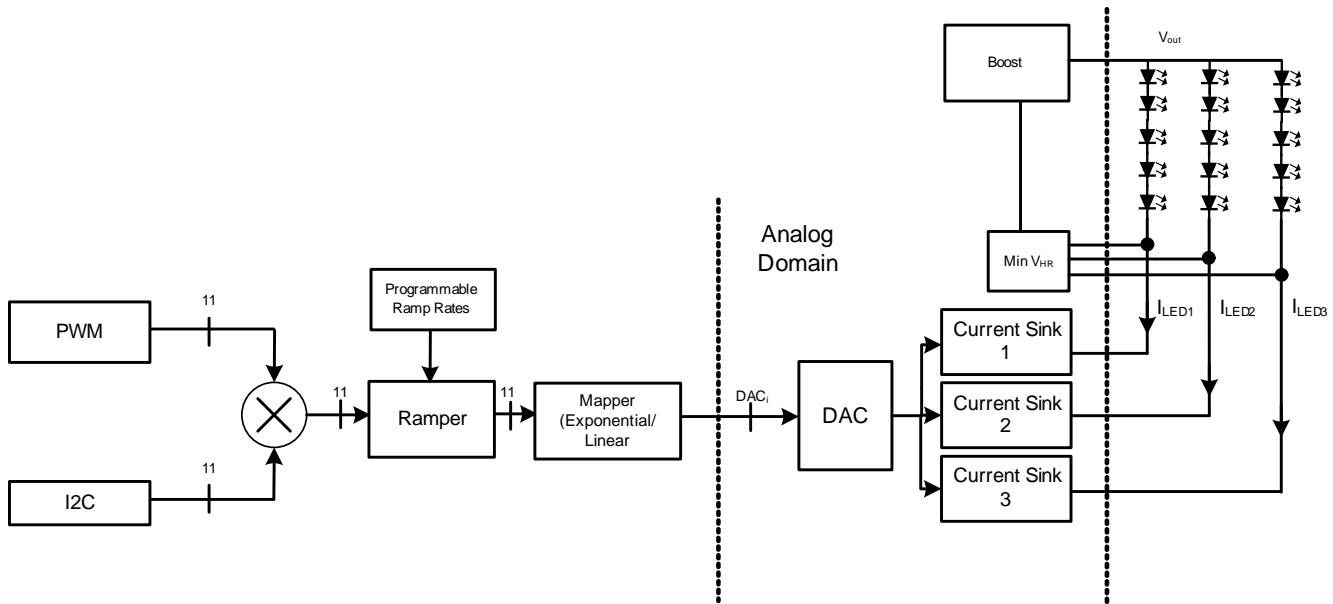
Boost

$V_{out}$

Analog Domain

Min $V_{HR}$

Programmable Ramp Rates

11

PWM

11

11

Ramper

Mapper (Exponential/ Linear

$DAC_i$

DAC

Current Sink 1

Current Sink 2

Current Sink 3

$I_{LED1}$

$I_{LED2}$

$I_{LED3}$

11

I2C